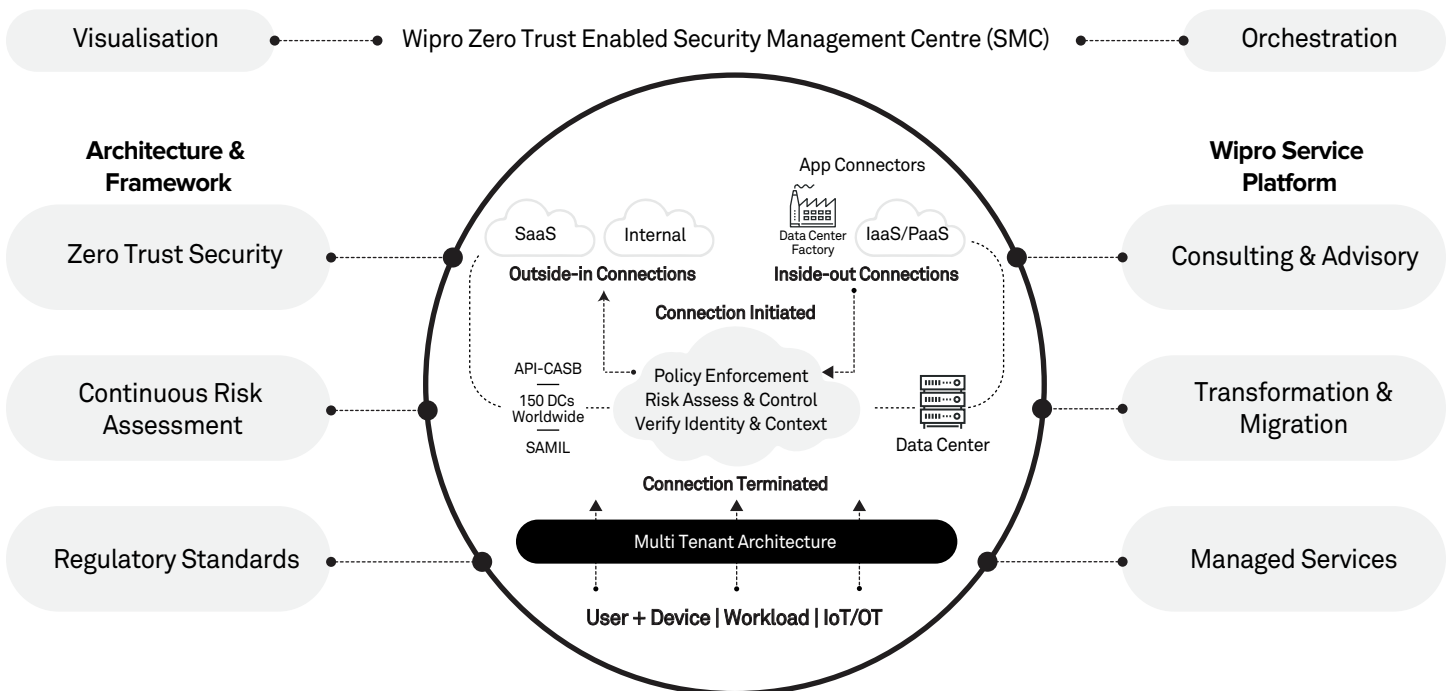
Visualisation

Wipro Zero Trust Enabled Security Management Centre (SMC)

Orchestration

Architecture & Framework

Zero Trust Security

Continuous Risk Assessment

Regulatory Standards

Wipro Service Platform

Consulting & Advisory

Transformation & Migration

Managed Services

App Connectors

SaaS

Internal

Data Center Factory

IaaS/PaaS

Outside-in Connections

Inside-out Connections

Connection Initiated

API-CASB

150 DCs Worldwide

SAMIL

Policy Enforcement
Risk Assess & Control
Verify Identity & Context

Data Center

Connection Terminated

Multi Tenant Architecture

User + Device | Workload | IoT/OT